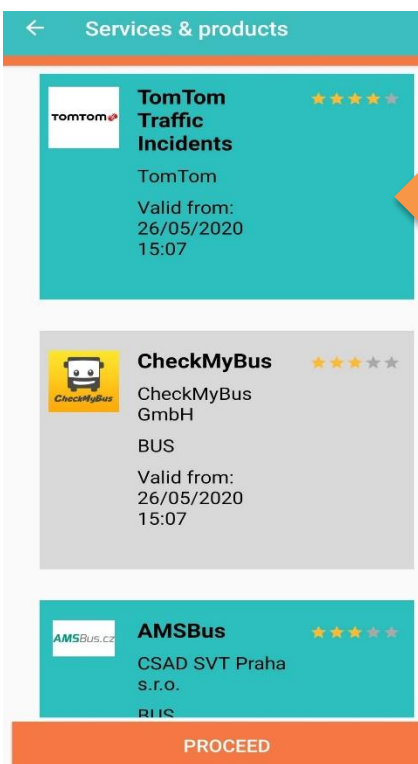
← Services & products

TOMTOM

TomTom Traffic Incidents

TomTom

Valid from: 26/05/2020 15:07

CheckMyBus

CheckMyBus

CheckMyBus GmbH

BUS

Valid from: 26/05/2020 15:07

AMSBus.cz

AMSBus

CSAD SVT Praha s.r.o.

BUS

PROCEED